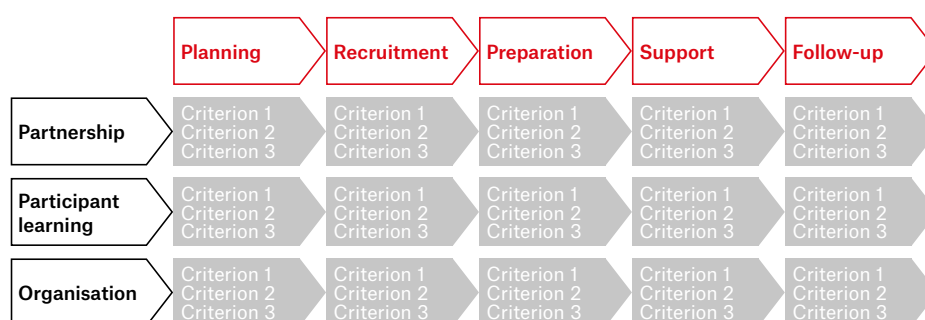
| | Planning | Recruitment | Preparation | Support | Follow-up |
|---|---|---|---|---|---|
| Partnership | Criterion 1 Criterion 2 Criterion 3 | Criterion 1 Criterion 2 Criterion 3 | Criterion 1 Criterion 2 Criterion 3 | Criterion 1 Criterion 2 Criterion 3 | Criterion 1 Criterion 2 Criterion 3 |
| Participant learning | Criterion 1 Criterion 2 Criterion 3 | Criterion 1 Criterion 2 Criterion 3 | Criterion 1 Criterion 2 Criterion 3 | Criterion 1 Criterion 2 Criterion 3 | Criterion 1 Criterion 2 Criterion 3 |
| Organisation | Criterion 1 Criterion 2 Criterion 3 | Criterion 1 Criterion 2 Criterion 3 | Criterion 1 Criterion 2 Criterion 3 | Criterion 1 Criterion 2 Criterion 3 | Criterion 1 Criterion 2 Criterion 3 |